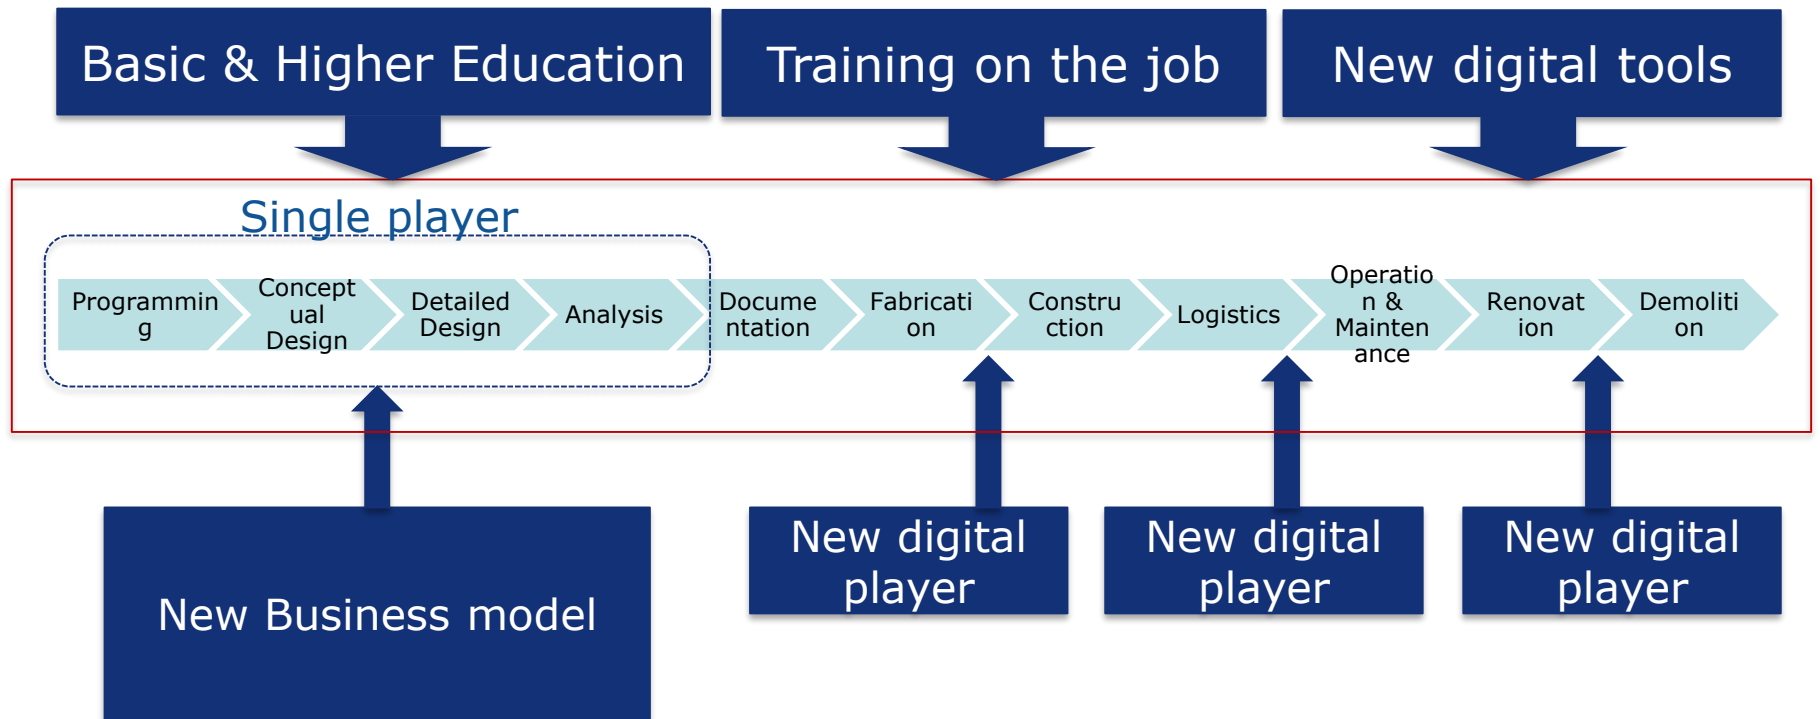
Basic & Higher Education

Training on the job

New digital tools

Single player

Programming

Conceptual Design

Detailed Design

Analysis

Documentation

Fabrication

Construction

Logistics

Operation & Maintenance

Renovation

Demolition

New Business model

New digital player

New digital player

New digital player